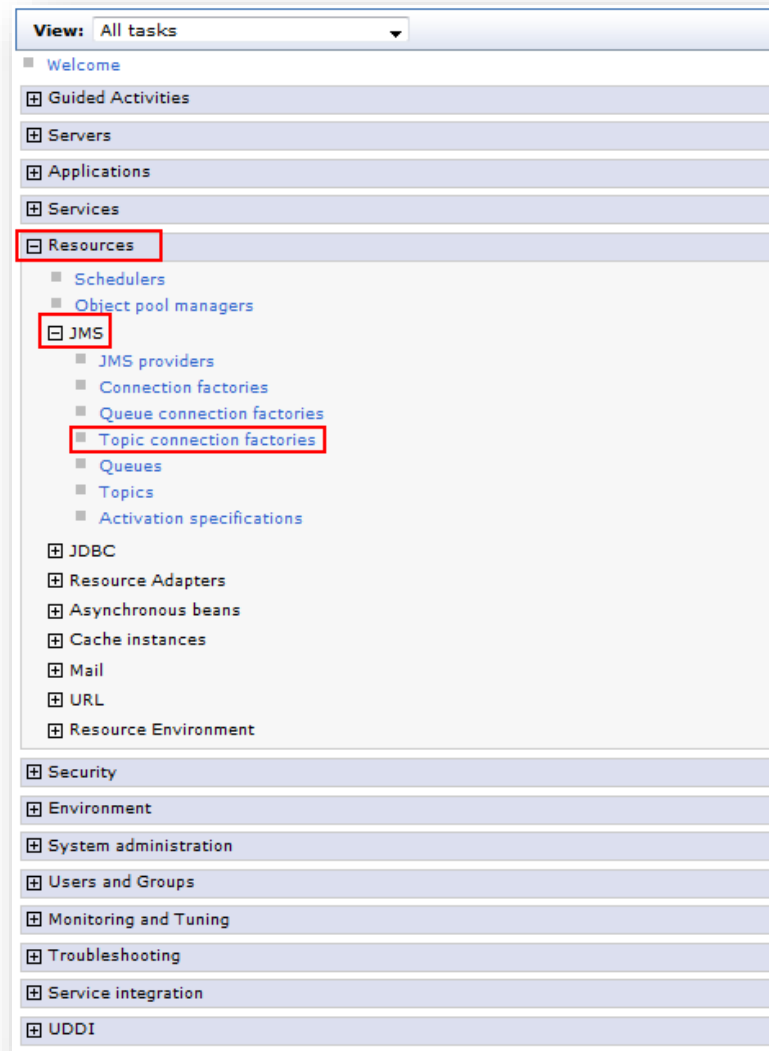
View: All tasks

Welcome

Guided Activities

Servers

Applications

Services

Resources

Schedulers

Object pool managers

JMS

JMS providers

Connection factories

Queue connection factories

Topic connection factories

Queues

Topics

Activation specifications

JDBC

Resource Adapters

Asynchronous beans

Cache instances

Mail

URL

Resource Environment

Security

Environment

System administration

Users and Groups

Monitoring and Tuning

Troubleshooting

Service integration

UDDI